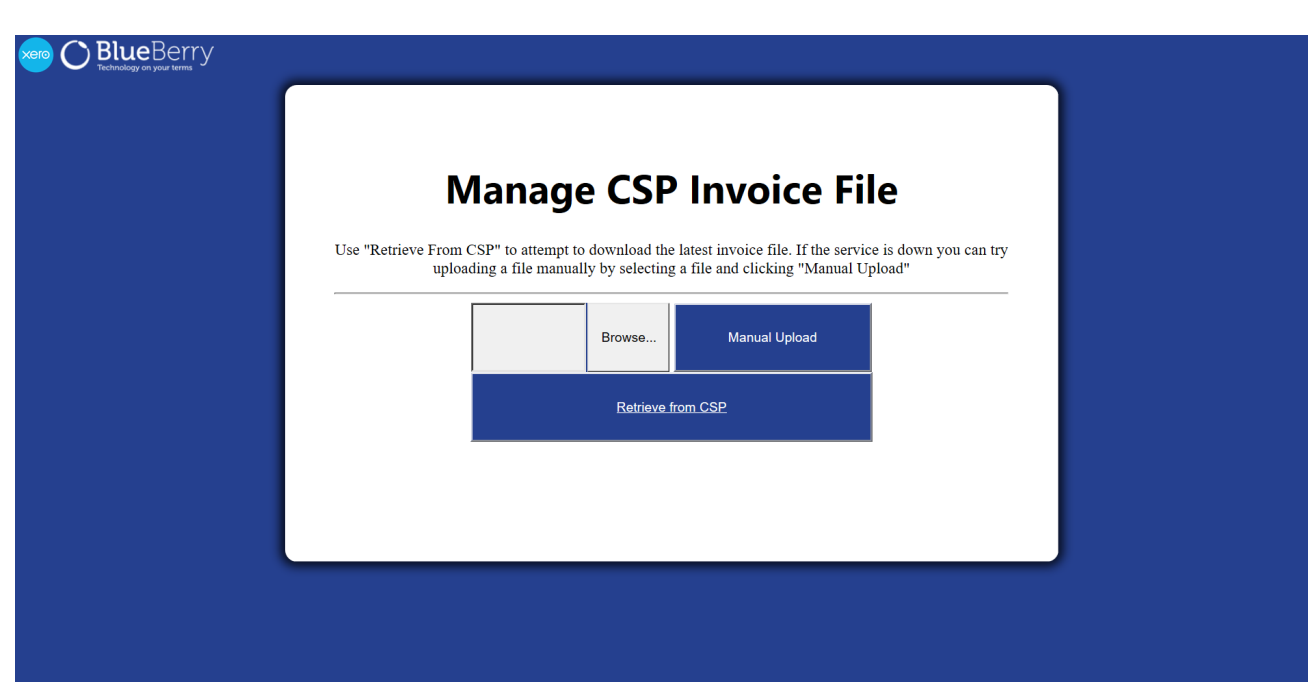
xero BlueBerry
Technology on your terms

Manage CSP Invoice File

Use "Retrieve From CSP" to attempt to download the latest invoice file. If the service is down you can try uploading a file manually by selecting a file and clicking "Manual Upload"

Browse...

Manual Upload

Retrieve from CSP